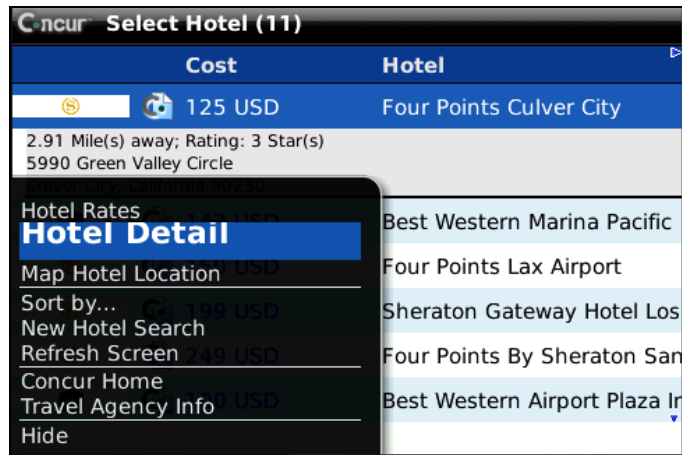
Concur Select Hotel (11)

| Cost | Hotel |
|---|---|
| 125 USD | Four Points Culver City |

2.91 Mile(s) away; Rating: 3 Star(s)
5990 Green Valley Circle
Culver City, California 90230

Hotel Rates
Hotel Detail
Map Hotel Location
Sort by...
New Hotel Search
Refresh Screen
Concur Home
Travel Agency Info
Hide

| Cost | Hotel |
|---|---|
| 1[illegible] USD | Best Western Marina Pacific |
| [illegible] USD | Four Points Lax Airport |
| 199 USD | Sheraton Gateway Hotel Los |
| 249 USD | Four Points By Sheraton San |
| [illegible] USD | Best Western Airport Plaza In |